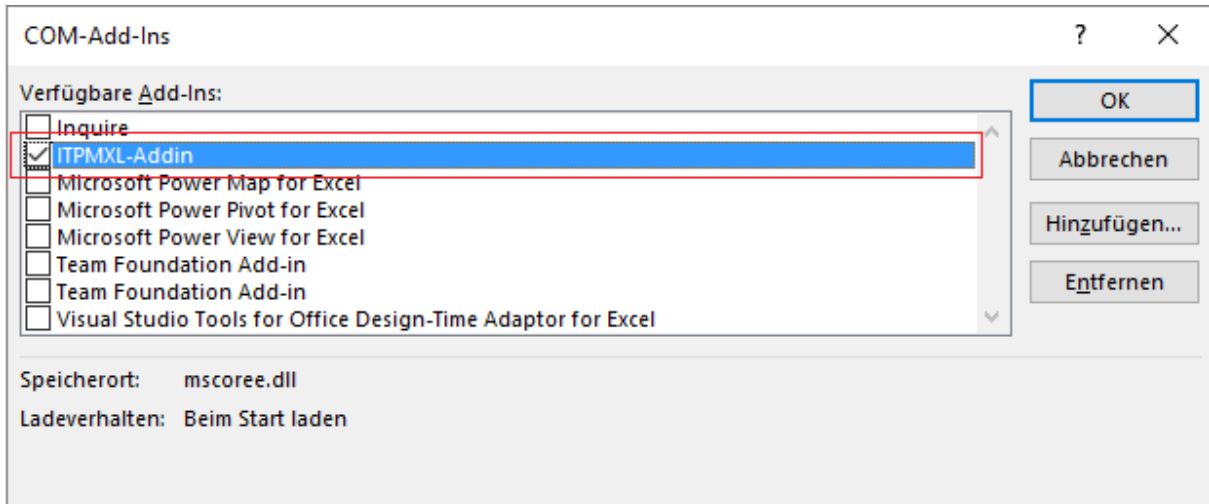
COM-Add-Ins

?

X

Verfügbare Add-Ins:

Inquire
ITPMXL-Addin
Microsoft Power Map for Excel
Microsoft Power Pivot for Excel
Microsoft Power View for Excel
Team Foundation Add-in
Team Foundation Add-in
Visual Studio Tools for Office Design-Time Adaptor for Excel

OK

Abbrechen

Hinzufügen...

Entfernen

Speicherort: mscoree.dll

Ladeverhalten: Beim Start laden